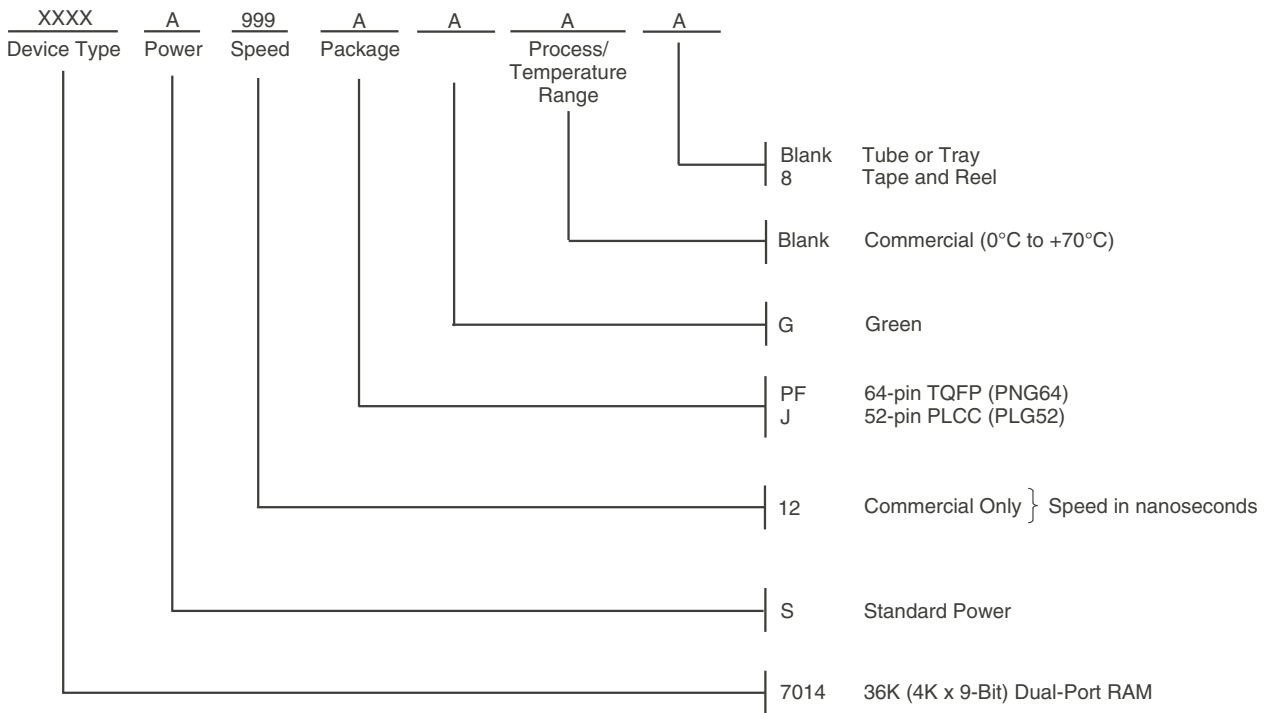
XXXX Device Type
A Power
999 Speed
A Package
A
A Process/ Temperature Range
A

Blank Tube or Tray
8 Tape and Reel

Blank Commercial (0°C to +70°C)

G Green

PF 64-pin TQFP (PNG64)
J 52-pin PLCC (PLG52)

12 Commercial Only } Speed in nanoseconds

S Standard Power

7014 36K (4K x 9-Bit) Dual-Port RAM